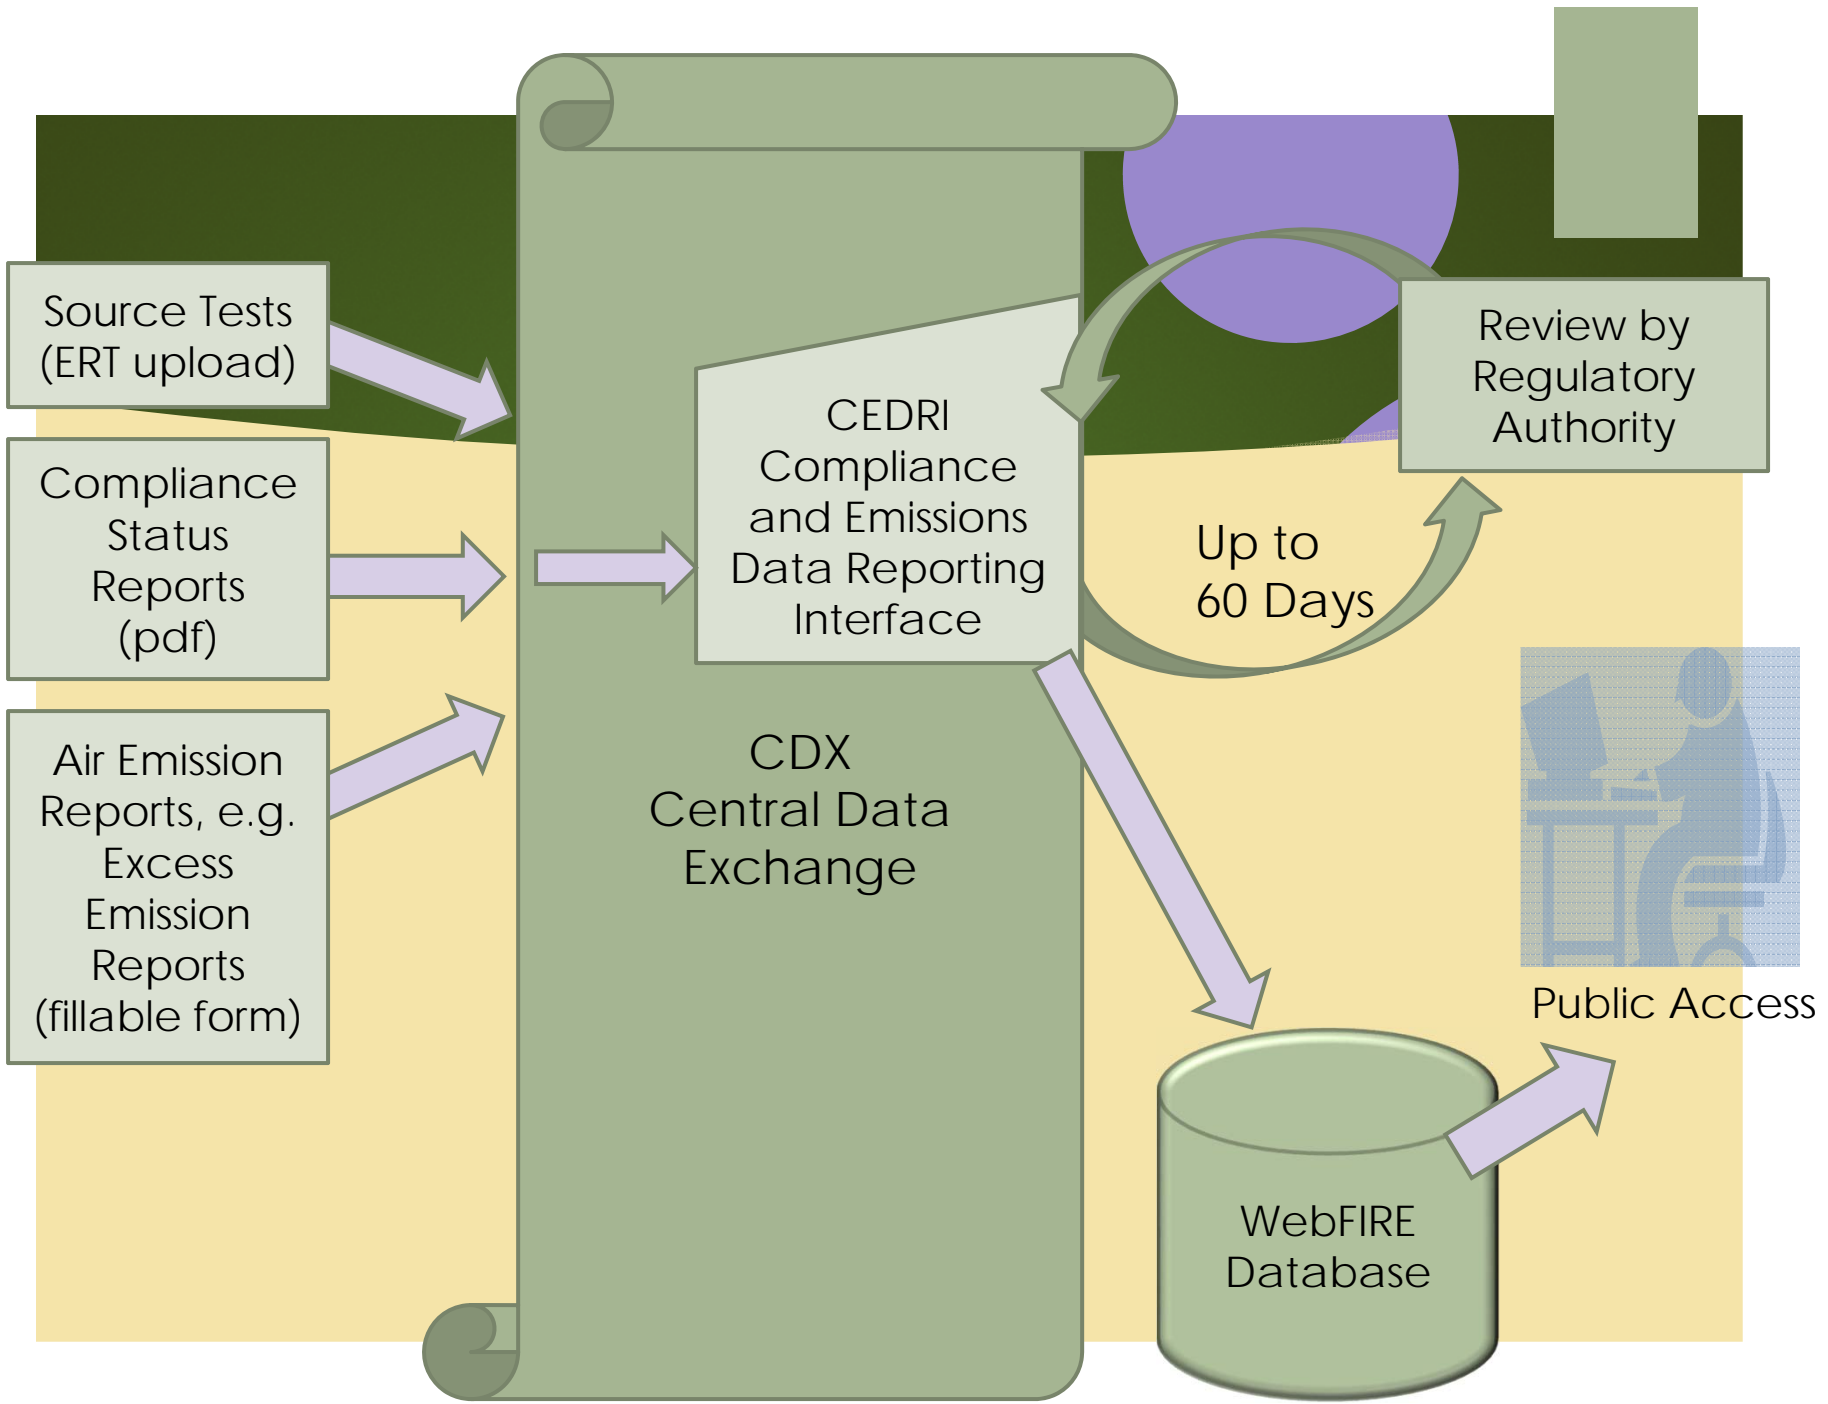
Source Tests (ERT upload)

Compliance Status Reports (pdf)

Air Emission Reports, e.g. Excess Emission Reports (fillable form)

CEDRI Compliance and Emissions Data Reporting Interface

CDX Central Data Exchange

Review by Regulatory Authority

Up to 60 Days

Public Access

WebFIRE Database